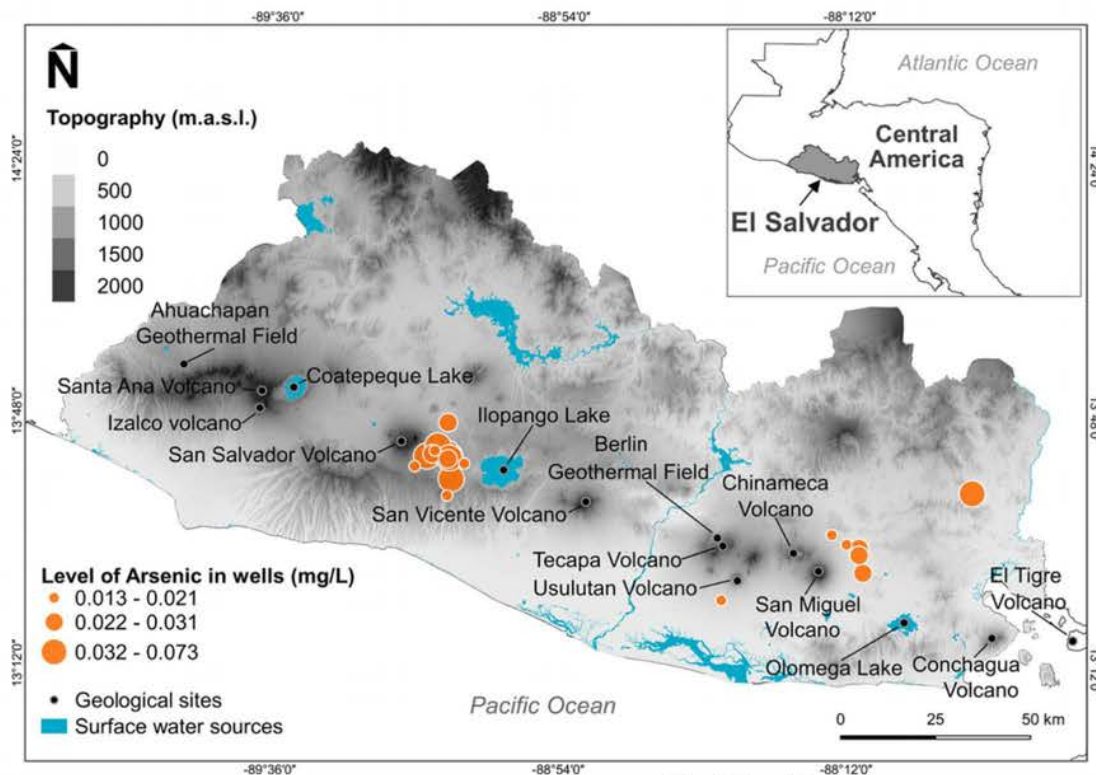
-89°36'0"
-88°54'0"
-88°12'0"

N

Topography (m.a.s.l.)
0
500
1000
1500
2000

Atlantic Ocean
Central America
El Salvador
Pacific Ocean

14°24'0"
13°48'0"
13°12'0"

Ahuachapan Geothermal Field
Santa Ana Volcano
Coatepeque Lake
Izalco volcano
San Salvador Volcano
Ilopango Lake
Berlin Geothermal Field
San Vicente Volcano
Chinameca Volcano
Tecapa Volcano
Usulutan Volcano
San Miguel Volcano
El Tigre Volcano
Olomega Lake
Conchagua Volcano

Level of Arsenic in wells (mg/L)
0.013 - 0.021
0.022 - 0.031
0.032 - 0.073

Geological sites
Surface water sources

Pacific Ocean

0 25 50 km

-89°36'0"
-88°54'0"
-88°12'0"